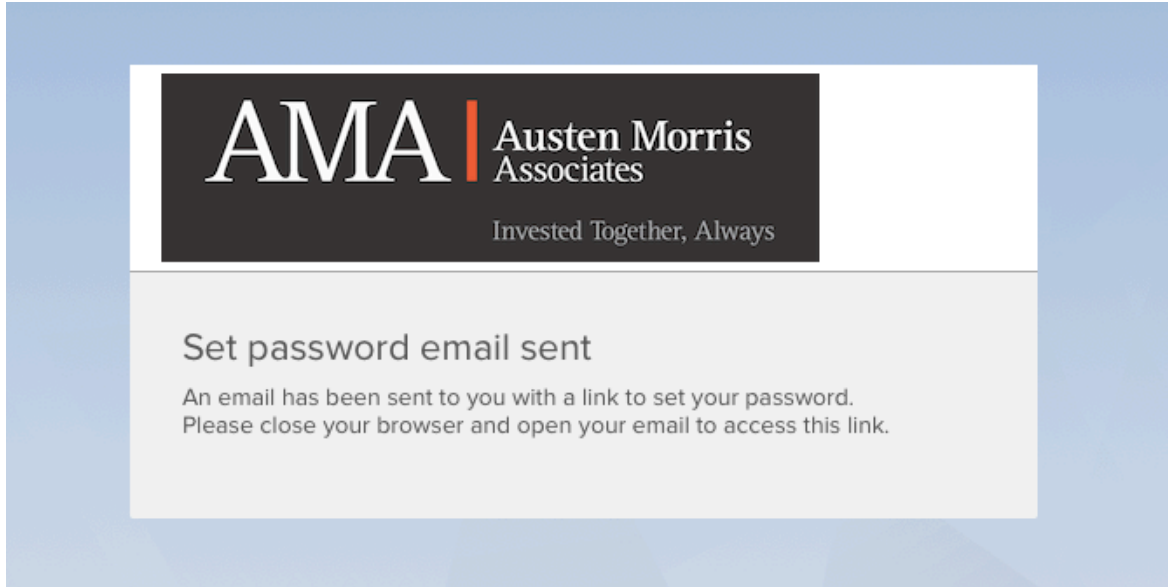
AMA Austen Morris Associates

Invested Together, Always

Set password email sent

An email has been sent to you with a link to set your password. Please close your browser and open your email to access this link.